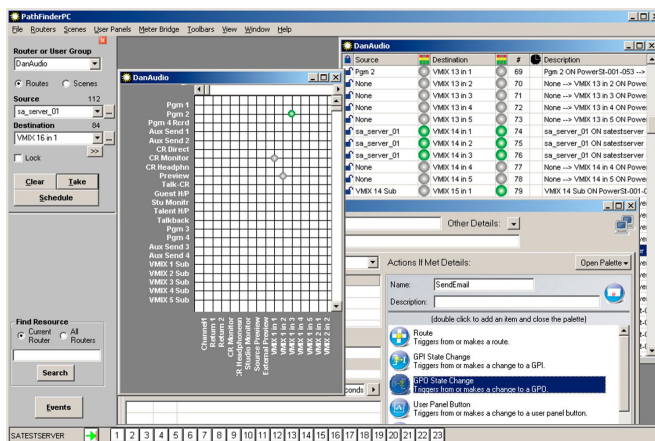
PathfinderPC
File Routers Scenes User Panels Meter Bridge Toolbars View Window Help

Router or User Group
DanAudio
Routes Scenes
Source 112
sa_server_01
Destination 84
VMIX 16 in 1
Lock
Clear Take
Schedule

Find Resource
Current Router All Routers
Search

Events

DanAudio
Pgm 1
Pgm 2
Pgm 4 Rcrd
Aux Send 1
Aux Send 2
CR Direct
CR Monitor
CR Headphn
Preview
Talk-CR
Guest H/P
Stu Monitr
Talent H/P
Talkback
Pgm 3
Pgm 4
Aux Send 3
Aux Send 4
VMIX 1 Sub
VMIX 2 Sub
VMIX 3 Sub
VMIX 4 Sub
VMIX 5 Sub
Channel1
Return 1
Return 2
CR Monitor
3X Headphone
Studio Monitor
Source Preview
External Preview
VMIX 1 in 1
VMIX 1 in 2
VMIX 1 in 3
VMIX 1 in 4
VMIX 1 in 5
VMIX 2 in 1

DanAudio
| Source | Destination | # | Description |
|---|---|---|---|
| Pgm 2 | VMIX 13 in 1 | 69 | Pgm 2 ON PowerSt-001-053 --> |
| None | VMIX 13 in 2 | 70 | None --> VMIX 13 in 2 ON Powe |
| None | VMIX 13 in 3 | 71 | None --> VMIX 13 in 3 ON Powe |
| None | VMIX 13 in 4 | 72 | None --> VMIX 13 in 4 ON Powe |
| None | VMIX 13 in 5 | 73 | None --> VMIX 13 in 5 ON Powe |
| sa_server_01 | VMIX 14 in 1 | 74 | sa_server_01 ON satestserver |
| sa_server_01 | VMIX 14 in 2 | 75 | sa_server_01 ON satestserver |
| sa_server_01 | VMIX 14 in 3 | 76 | sa_server_01 ON satestserver |
| None | VMIX 14 in 4 | 77 | None --> VMIX 14 in 4 ON Powe |
| None | VMIX 14 in 5 | 78 | None --> VMIX 14 in 5 ON Powe |
| VMIX 14 Sub | VMIX 15 in 1 | 79 | VMIX 14 Sub ON PowerSt-001-0 |

Other Details:
Actions If Met Details:
Open Palette
Name: SendEmail
Description:
(double click to add an item and close the palette)
Route
Triggers from or makes a route.
GPI State Change
Triggers from or makes a change to a GPI.
GPO State Change
Triggers from or makes a change to a GPO.
User Panel Button
Triggers from or makes a change to a user panel button.
conds

SATESTSERVER
1 2 3 4 5 6 7 8 9 10 11 12 13 14 15 16 17 18 19 20 21 22 23